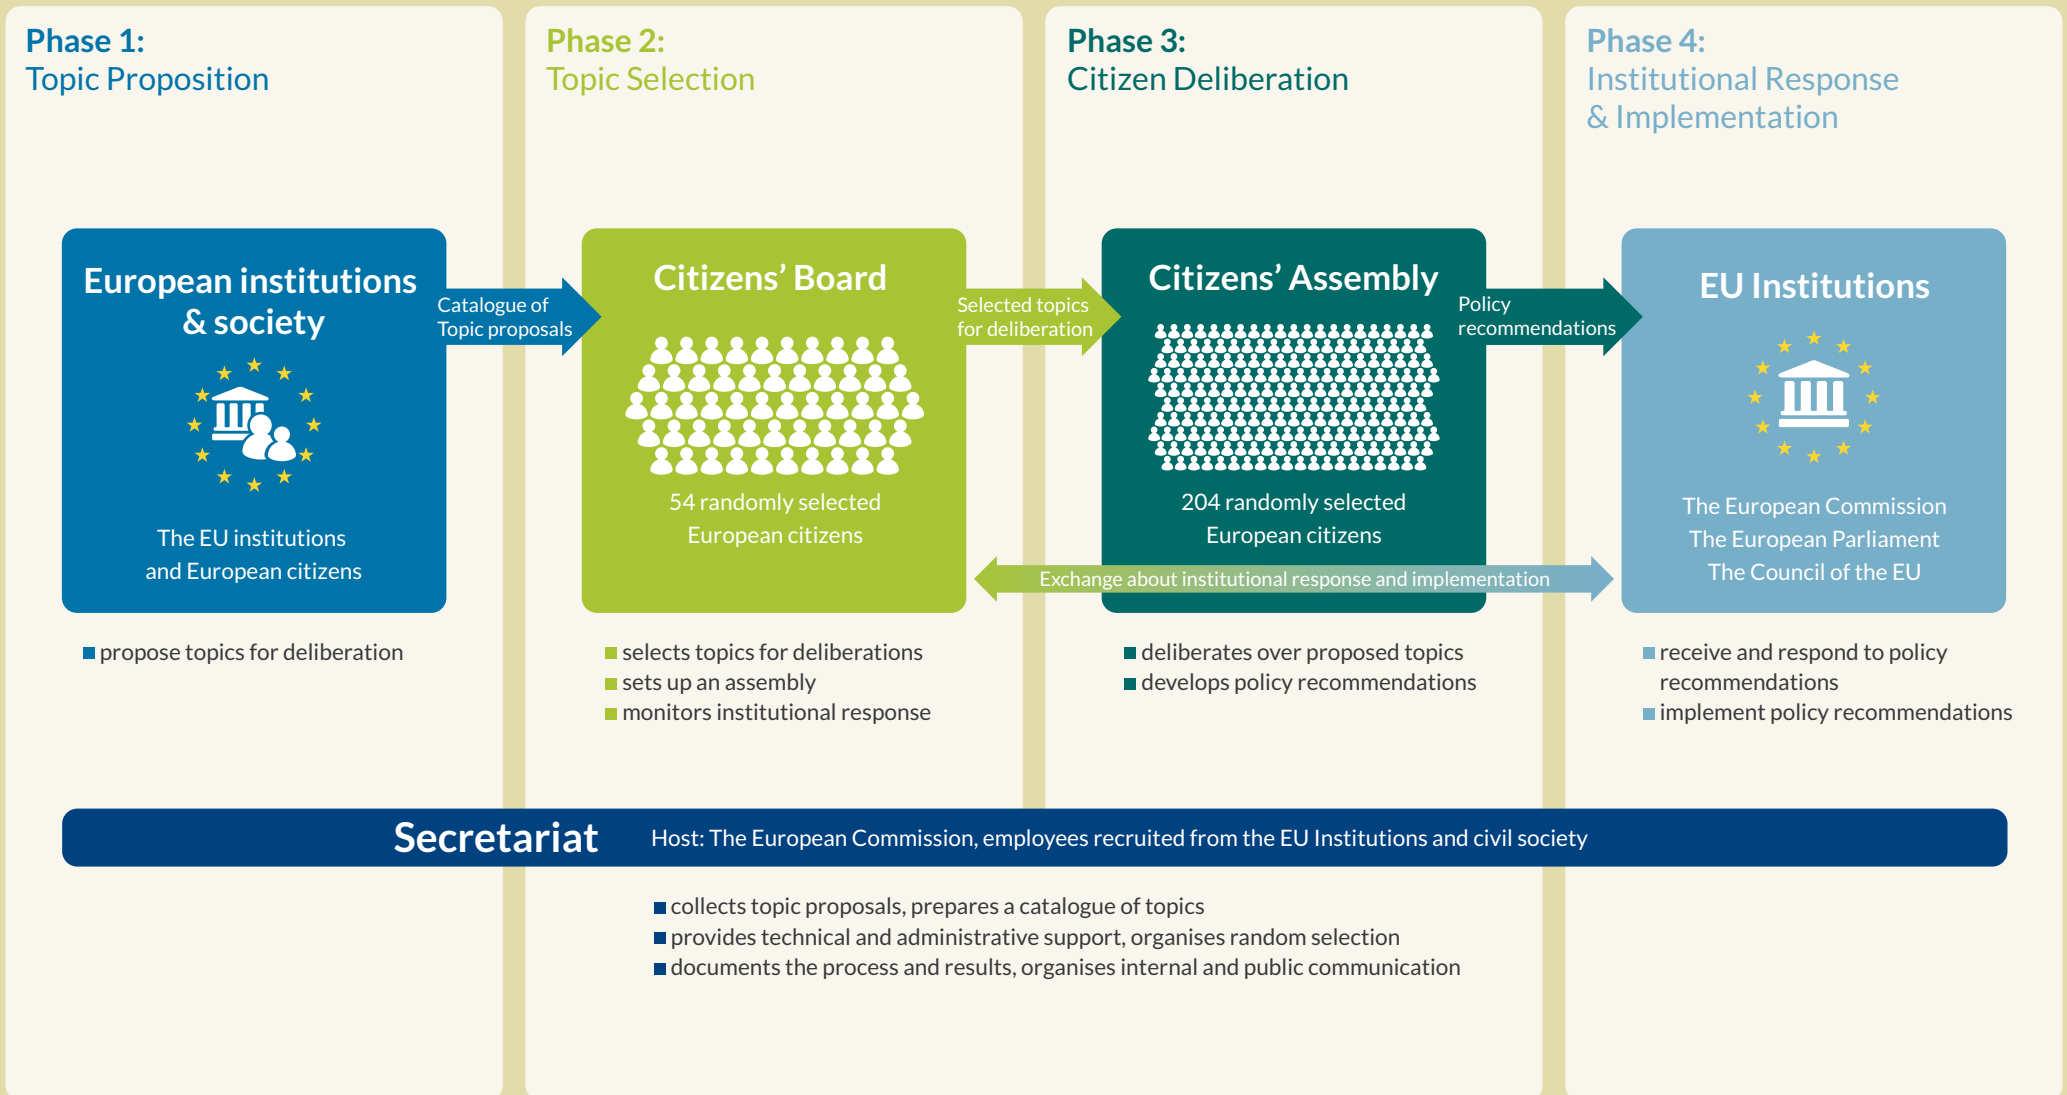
Phase 1:
Topic Proposition

Phase 2:
Topic Selection

Phase 3:
Citizen Deliberation

Phase 4:
Institutional Response & Implementation

European institutions & society

The EU institutions and European citizens

Catalogue of Topic proposals

Citizens' Board

54 randomly selected European citizens

Selected topics for deliberation

Citizens' Assembly

204 randomly selected European citizens

Policy recommendations

EU Institutions

The European Commission
The European Parliament
The Council of the EU

Exchange about institutional response and implementation

■ propose topics for deliberation

■ selects topics for deliberations
■ sets up an assembly
■ monitors institutional response

■ deliberates over proposed topics
■ develops policy recommendations

■ receive and respond to policy recommendations
■ implement policy recommendations

Secretariat Host: The European Commission, employees recruited from the EU Institutions and civil society

■ collects topic proposals, prepares a catalogue of topics
■ provides technical and administrative support, organises random selection
■ documents the process and results, organises internal and public communication